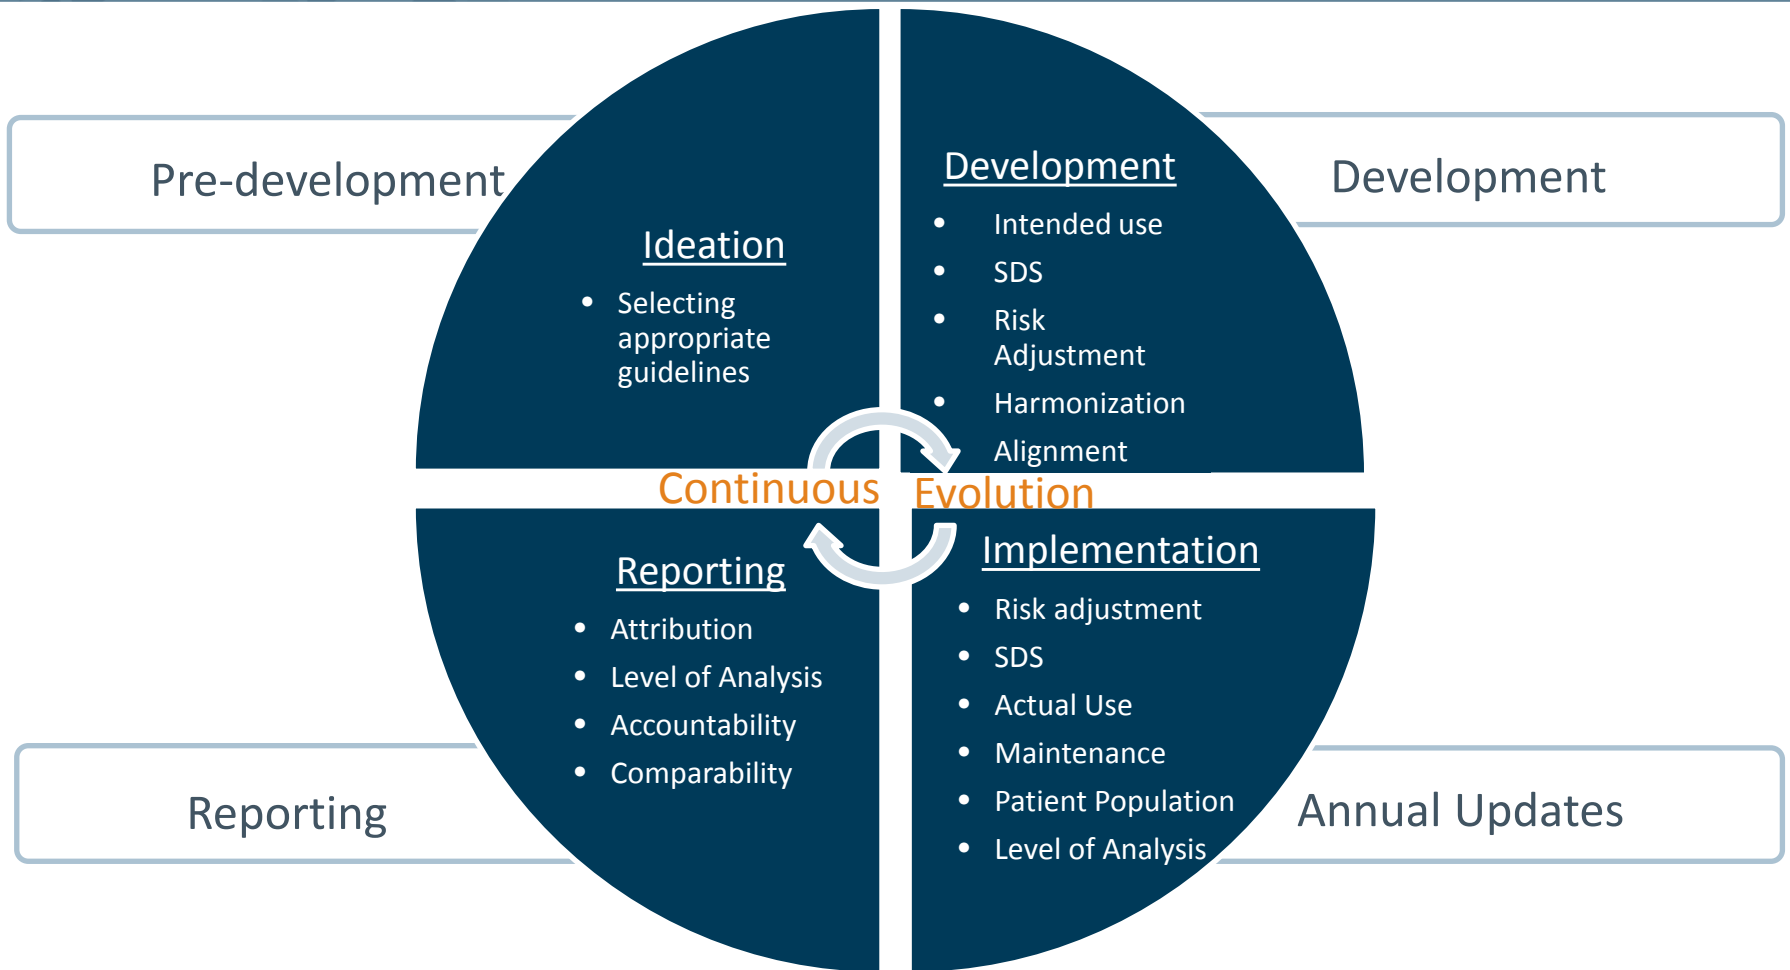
Pre-development

Ideation

- Selecting appropriate guidelines

Development

- Intended use
- SDS
- Risk Adjustment
- Harmonization
- Alignment

Development

Continuous Evolution

Reporting

- Attribution
- Level of Analysis
- Accountability
- Comparability

Implementation

- Risk adjustment
- SDS
- Actual Use
- Maintenance
- Patient Population
- Level of Analysis

Reporting

Annual Updates